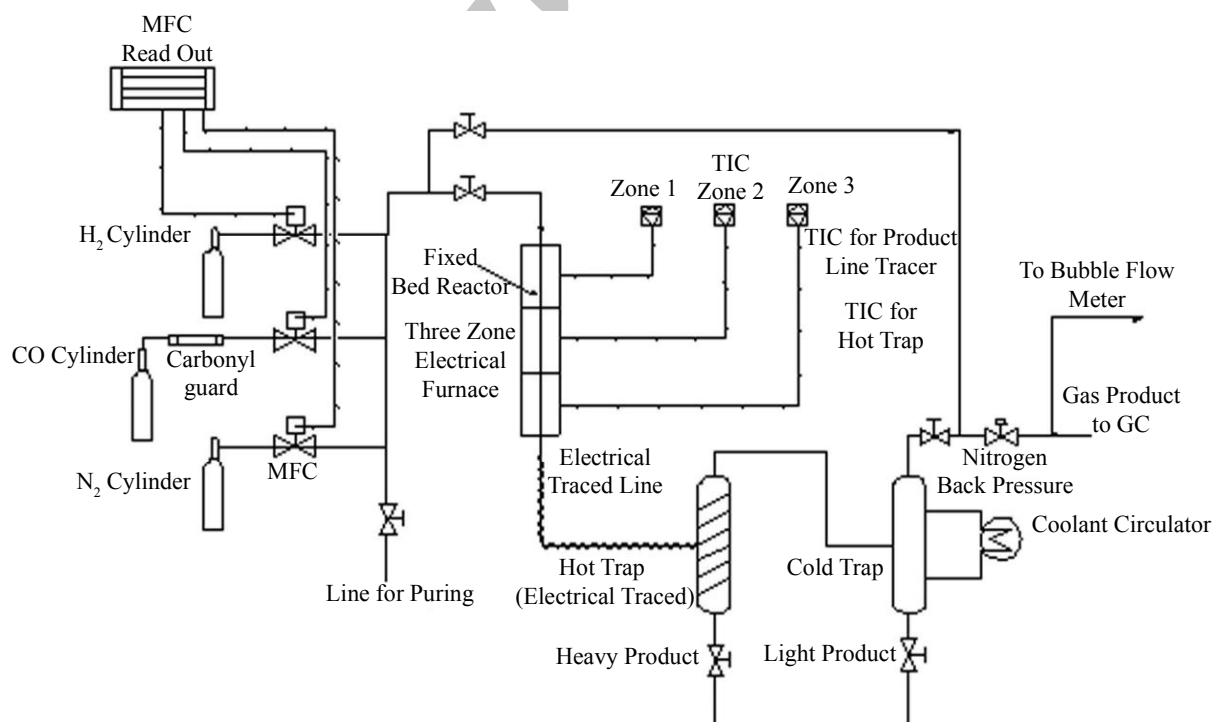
MFC Read Out

$H_2$ Cylinder

CO Cylinder

Carbonyl guard

$N_2$ Cylinder

MFC

Line for Puring

Fixed Bed Reactor

Three Zone Electrical Furnace

Zone 1

TIC Zone 2

Zone 3

TIC for Product Line Tracer

TIC for Hot Trap

To Bubble Flow Meter

Gas Product to GC

Electrical Traced Line

Hot Trap (Electrical Traced)

Heavy Product

Cold Trap

Light Product

Nitrogen Back Pressure

Coolant Circulator